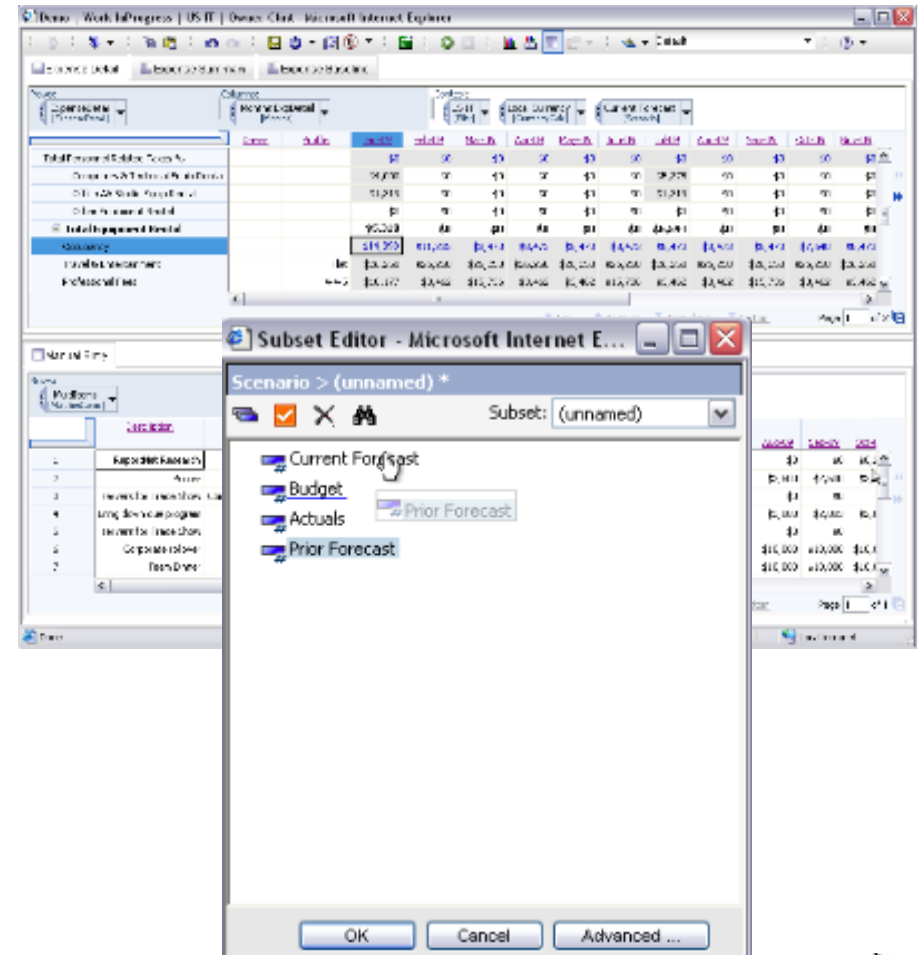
Demo | Work InProgress | US IT | Owner: Clint - Microsoft Internet Explorer

Subset Editor - Microsoft Internet E...

Scenario > (unnamed) *

Subset: (unnamed)

Current Forecast

Budget

Actuals

Prior Forecast

Prior Forecast

OK

Cancel

Advanced ...